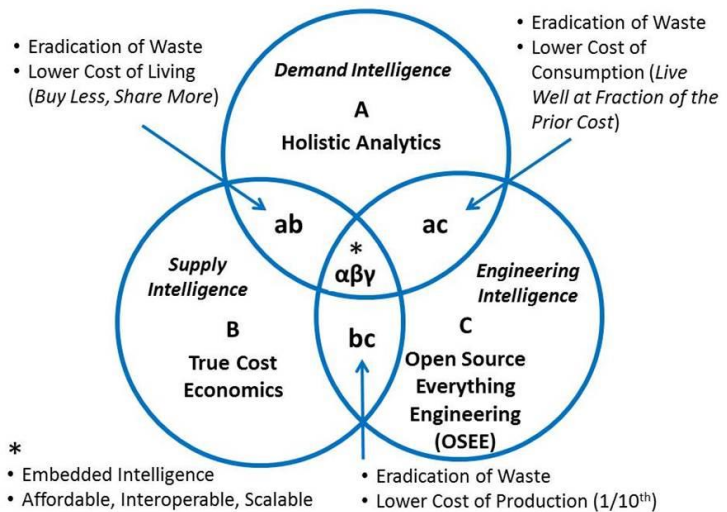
• Eradication of Waste
• Lower Cost of Living (*Buy Less, Share More*)

*Demand Intelligence*
A
Holistic Analytics

• Eradication of Waste
• Lower Cost of Consumption (*Live Well at Fraction of the Prior Cost*)

ab

*
αβγ

ac

*Supply Intelligence*
B
True Cost Economics

bc

*Engineering Intelligence*
C
Open Source Everything Engineering (OSEE)

*
• Embedded Intelligence
• Affordable, Interoperable, Scalable

• Eradication of Waste
• Lower Cost of Production ($1/10^{th}$)